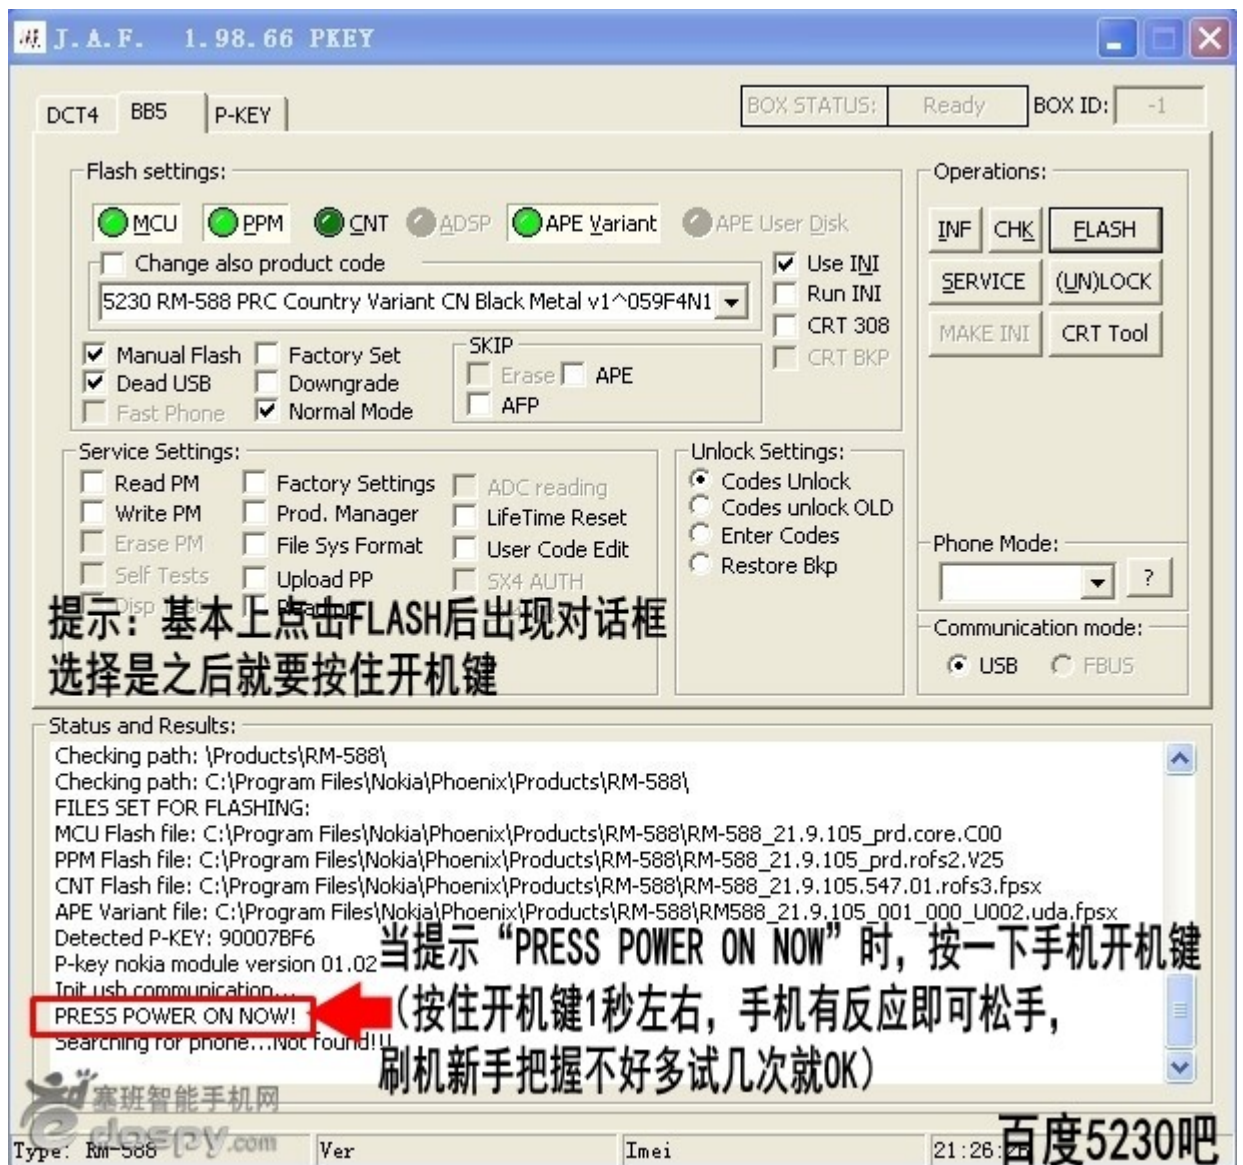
J.A.F. 1.98.66 PKEY

DCT4 BB5 P-KEY

BOX STATUS: Ready BOX ID: -1

Flash settings:

MCU PPM CNT ADSP APE Variant APE User Disk

Change also product code

5230 RM-588 PRC Country Variant CN Black Metal v1^059F4N1

Use INI
Run INI
CRT 308
CRT BKP

Manual Flash
Dead USB
Fast Phone
Factory Set
Downgrade
Normal Mode

SKIP
Erase APE
AFP

Operations:

INF CHK FLASH
SERVICE (UN)LOCK
MAKE INI CRT Tool

Service Settings:

Read PM
Write PM
Erase PM
Self Tests
Disp
Factory Settings
Prod. Manager
File Sys Format
Upload PP
ADC reading
LifeTime Reset
User Code Edit
SX4 AUTH

提示：基本上点击FLASH后出现对话框
选择是之后就要按住开机键

Unlock Settings:
Codes Unlock
Codes unlock OLD
Enter Codes
Restore Bkp

Phone Mode:

?

Communication mode:
USB FBUS

Status and Results:

Checking path: \Products\RM-588\
Checking path: C:\Program Files\Nokia\Phoenix\Products\RM-588\
FILES SET FOR FLASHING:
MCU Flash file: C:\Program Files\Nokia\Phoenix\Products\RM-588\RM-588_21.9.105_prd.core.C00
PPM Flash file: C:\Program Files\Nokia\Phoenix\Products\RM-588\RM-588_21.9.105_prd.rofs2.V25
CNT Flash file: C:\Program Files\Nokia\Phoenix\Products\RM-588\RM-588_21.9.105.547.01.rofs3.fpsx
APE Variant file: C:\Program Files\Nokia\Phoenix\Products\RM-588\RM588_21.9.105_001_000_U002.uda.fpsx
Detected P-KEY: 90007BF6
P-key nokia module version 01.02
Init usb communication...
PRESS POWER ON NOW!
Searching for phone...Not found!!!

当提示“PRESS POWER ON NOW”时，按一下手机开机键
（按住开机键1秒左右，手机有反应即可松手，
刷机新手把握不好多试几次就OK）

塞班智能手机网
dospy.com

Type: RM-588 Ver Imei 21:26 百度5230吧